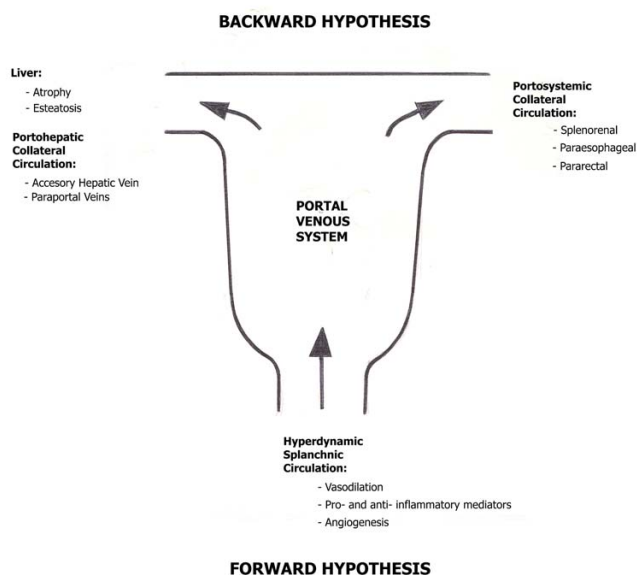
BACKWARD HYPOTHESIS

Liver:
- Atrophy
- Esteatosis

Portohepatic Collateral Circulation:
- Accesory Hepatic Vein
- Paraportal Veins

Portosystemic Collateral Circulation:
- Splenorenal
- Paraesophageal
- Pararectal

PORTAL VENOUS SYSTEM

Hyperdynamic Splanchnic Circulation:
- Vasodilation
- Pro- and anti- inflammatory mediators
- Angiogenesis

FORWARD HYPOTHESIS